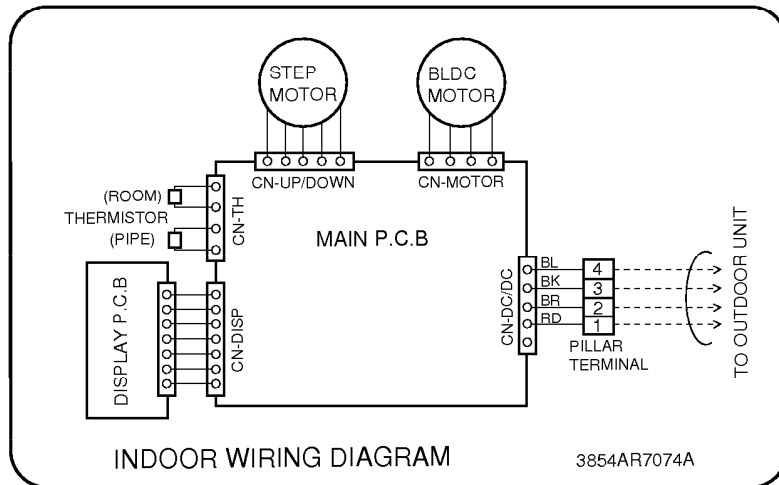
STEP MOTOR

BLDC MOTOR

CN-UP/DOWN

CN-MOTOR

(ROOM)
THERMISTOR
(PIPE)

CN-TH

MAIN P.C.B

DISPLAY P.C.B

CN-DISP

CN-DC/DC

BL
BK
BR
RD

4
3
2
1

PILLAR TERMINAL

TO OUTDOOR UNIT

INDOOR WIRING DIAGRAM

3854AR7074A